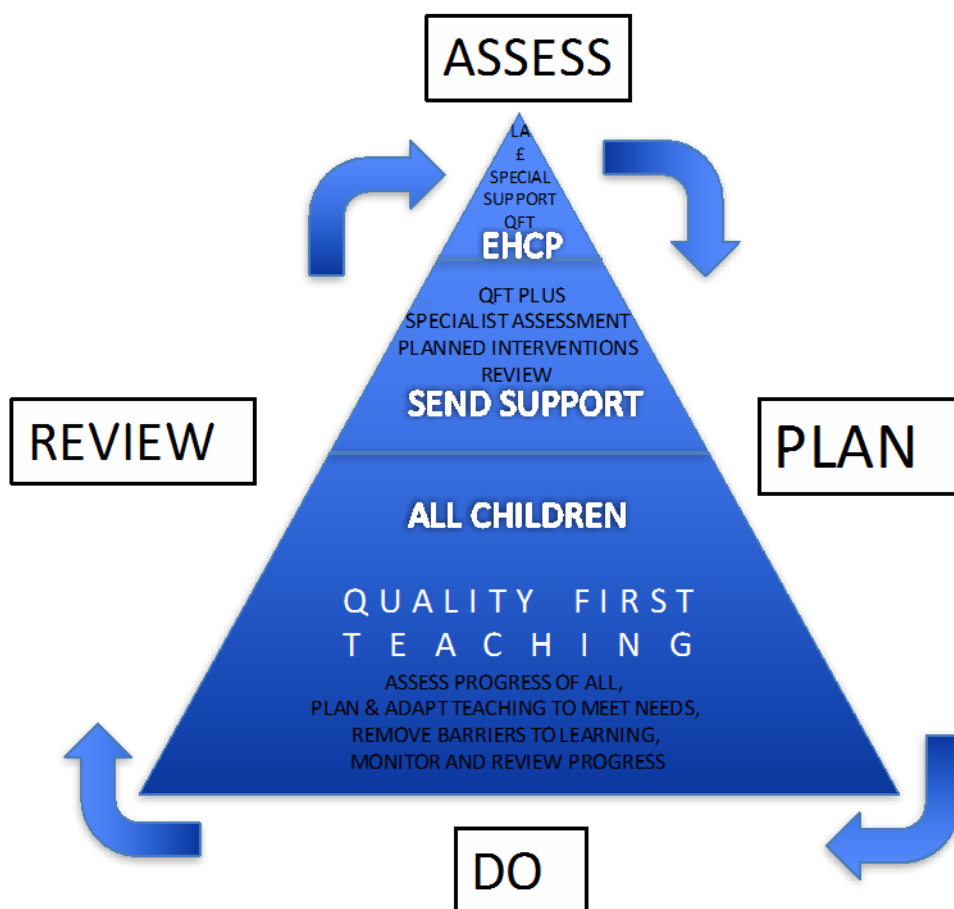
ASSESS

LA
£
SPECIAL
SUPPORT
QFT
EHCP

QFT PLUS
SPECIALIST ASSESSMENT
PLANNED INTERVENTIONS
REVIEW
SEND SUPPORT

REVIEW

PLAN

ALL CHILDREN

QUALITY FIRST TEACHING

ASSESS PROGRESS OF ALL,
PLAN & ADAPT TEACHING TO MEET NEEDS,
REMOVE BARRIERS TO LEARNING,
MONITOR AND REVIEW PROGRESS

DO